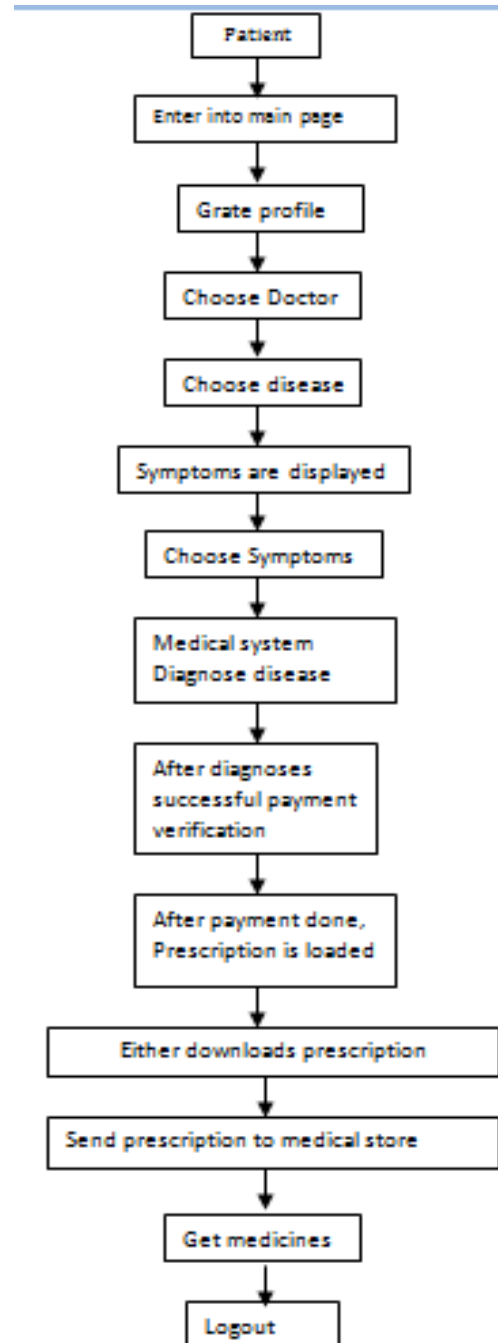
Patient

Enter into main page

Grate profile

Choose Doctor

Choose disease

Symptoms are displayed

Choose Symptoms

Medical system Diagnose disease

After diagnoses successful payment verification

After payment done, Prescription is loaded

Either downloads prescription

Send prescription to medical store

Get medicines

Logout